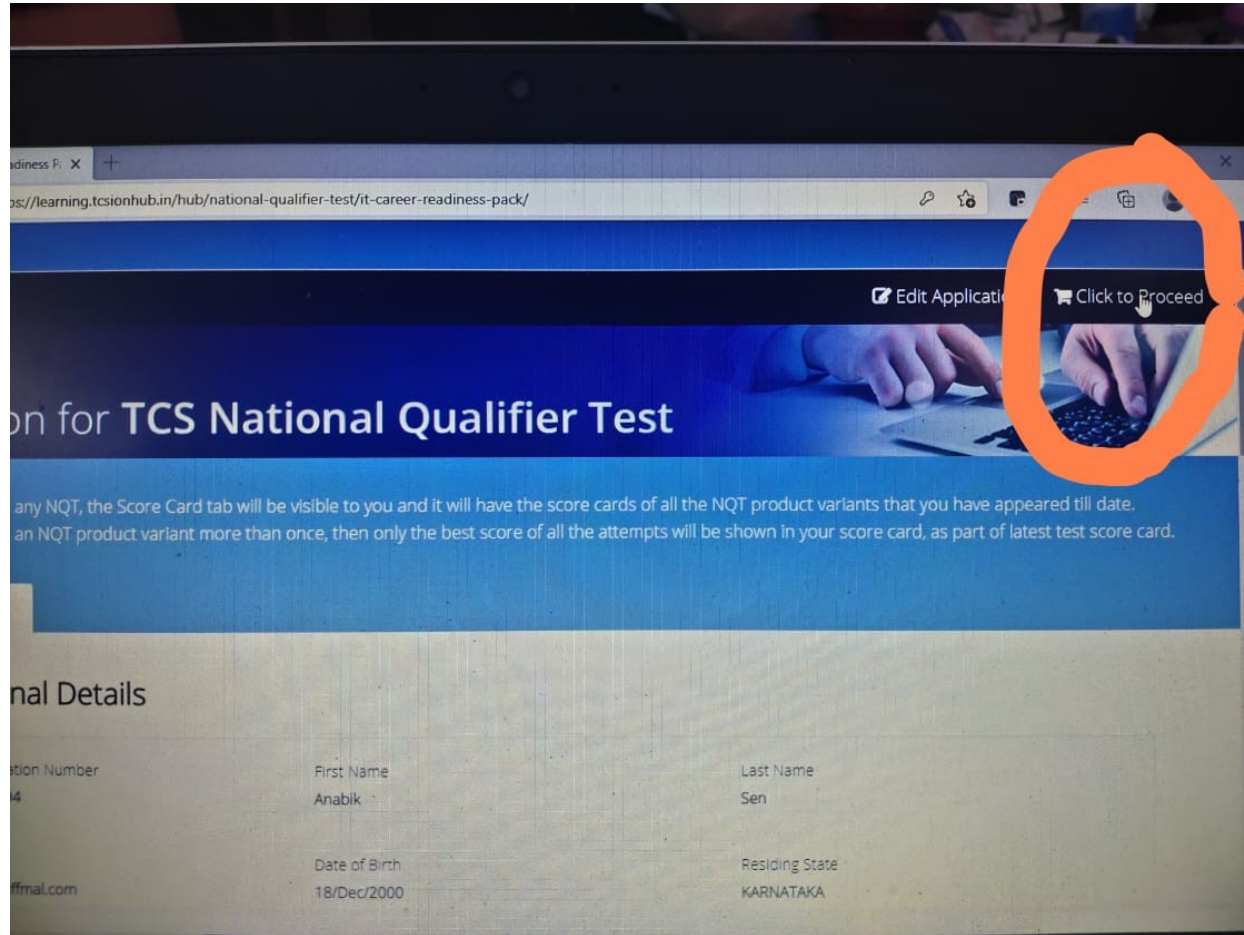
adiness P ×

ps://learning.tcsionhub.in/hub/national-qualifier-test/it-career-readiness-pack/

Edit Applicati

Click to Proceed

on for TCS National Qualifier Test

any NQT, the Score Card tab will be visible to you and it will have the score cards of all the NQT product variants that you have appeared till date. an NQT product variant more than once, then only the best score of all the attempts will be shown in your score card, as part of latest test score card.

nal Details

tion Number
4

First Name
Anabik

Last Name
Sen

ffmal.com

Date of Birth
18/Dec/2000

Residing State
KARNATAKA